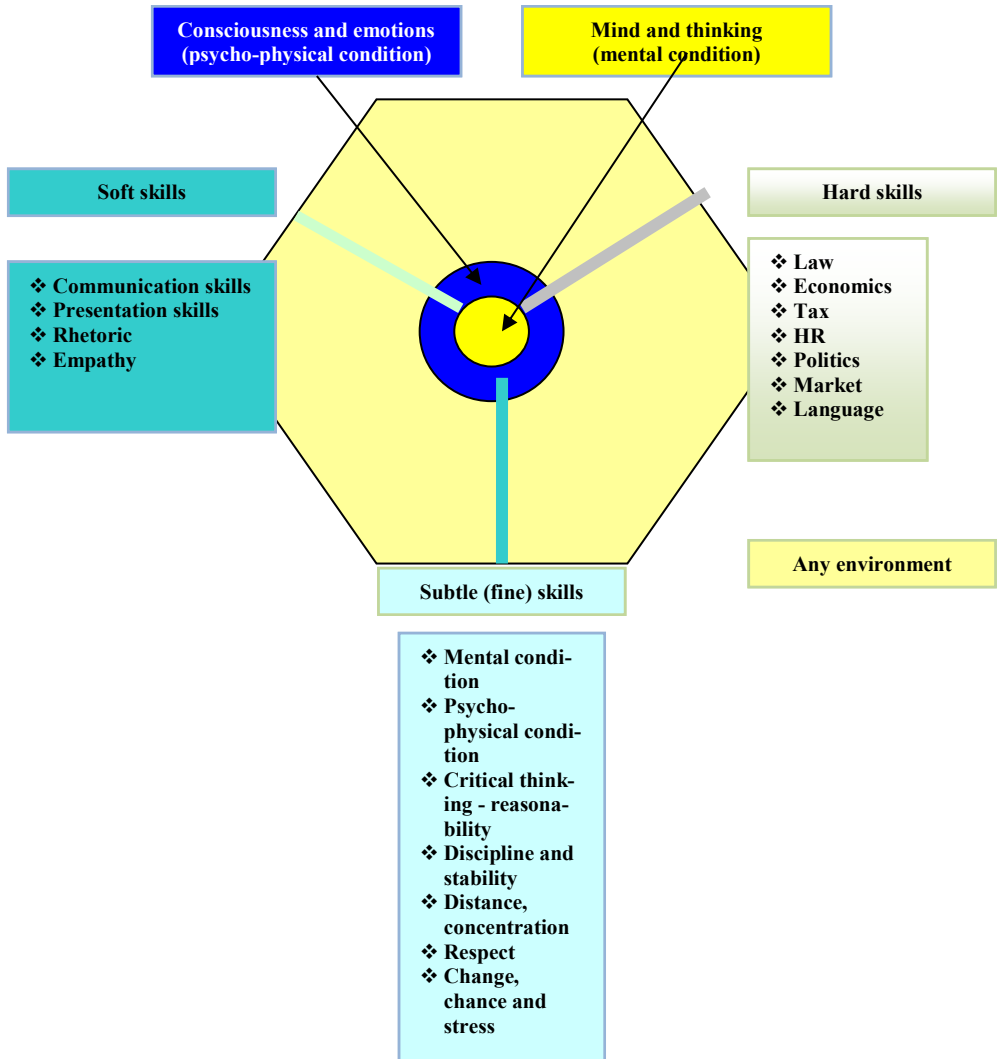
Consciousness and emotions (psycho-physical condition)

Mind and thinking (mental condition)

Soft skills

❖ Communication skills
❖ Presentation skills
❖ Rhetoric
❖ Empathy

Hard skills

❖ Law
❖ Economics
❖ Tax
❖ HR
❖ Politics
❖ Market
❖ Language

Any environment

Subtle (fine) skills

❖ Mental condition
❖ Psycho-physical condition
❖ Critical thinking - reasonability
❖ Discipline and stability
❖ Distance, concentration
❖ Respect
❖ Change, chance and stress